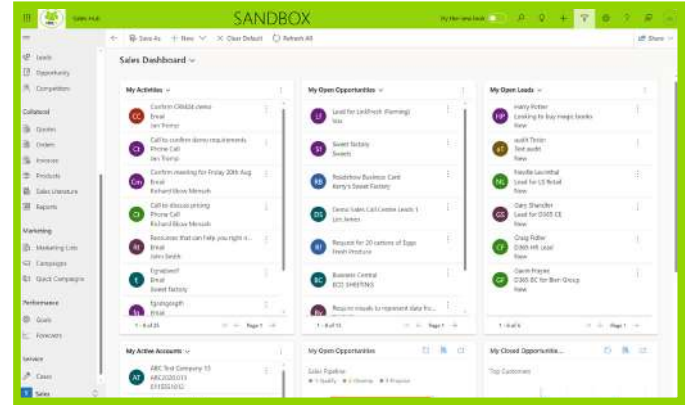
Sales Hub
SANDBOX
Try the new look

Save As + New × Clear Default Refresh All
Share

Leads
Opportunity
Competitors

Collateral
Quotes
Orders
Invoices
Products
Sales Literature
Reports

Marketing
Marketing Lists
Campaigns
Quick Campaigns

Performance
Goals
Forecasts

Service
Cases
Sales

Sales Dashboard

My Activities

CC Confirm CRM04 demo
Email
Ian Tramp

CI Call to confirm demo requirements
Phone Call
Ian Tramp

Con Confirm meeting for Friday 20th Aug
Email
Richard Bloxe Mensah

CI Call to discuss pricing
Phone Call
Richard Bloxe Mensah

RE Resources that can help you right n...
Email
John Smith

E Egegbeeff
Email
Sweet factory

Eg Egegegegh
Email

1 - 8 of 25 Page 1

My Open Opportunities

LF Lead for LeilFresh (Farming)
test

SS Sweet factory
Sweets

RB Roadshow Business Card
Kerry's Sweet Factory

DS Demo Sales Call Centre Leads 1
Jim Jones

RI Request for 20 cartons of Eggs
Fresh Produce

BC Business Central
ECS SHEETING

Re Require visuals to represent data fro...

1 - 8 of 15 Page 1

My Open Leads

HP Harry Potter
Looking to buy magic books
New

aT audit Tinter
Test audit
New

NG Natalie Leinthal
Lead for LS Retail
New

GS Gary Shandler
Lead for D365 CE
New

CF Craig Fidler
D365 HR Lead
New

GF Gavin Frayes
D365 BC for Bien Group
New

1 - 6 of 6 Page 1

My Active Accounts

AT ABC Test Company 13
ABC2020015
0113551012

My Open Opportunities
Sales Pipeline
1 Qualify 2 Develop 3 Propose

My Closed Opportunitie...
Top Customers